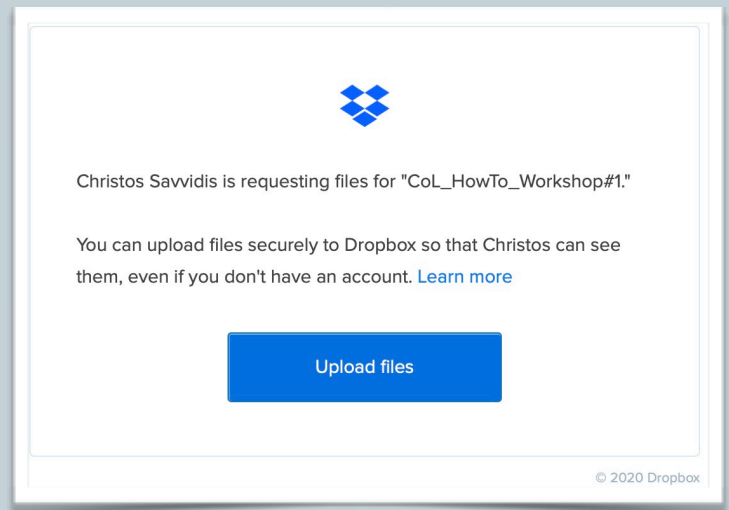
Christos Savvidis is requesting files for "CoL_HowTo_Workshop#1."

You can upload files securely to Dropbox so that Christos can see them, even if you don't have an account. Learn more

Upload files

© 2020 Dropbox